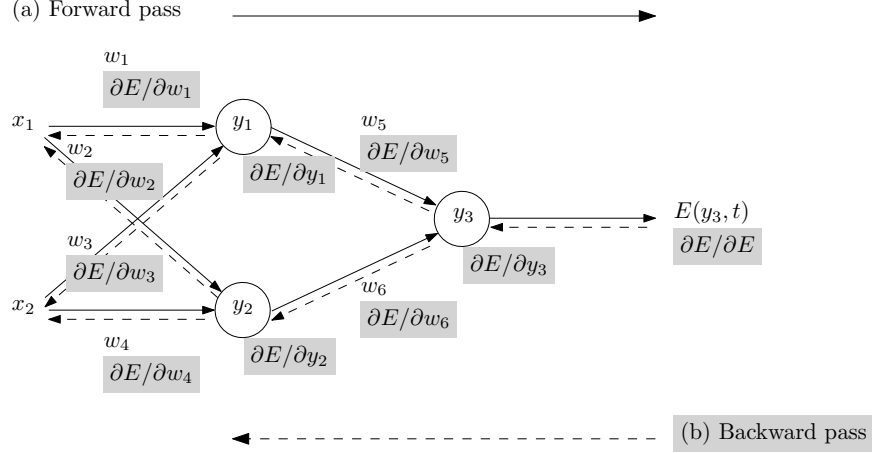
(a) Forward pass

$w_1$
$\partial E/\partial w_1$

$x_1$

$w_2$
$\partial E/\partial w_2$

$y_1$

$w_5$
$\partial E/\partial w_5$

$\partial E/\partial y_1$

$y_3$

$E(y_3, t)$
$\partial E/\partial E$

$w_3$
$\partial E/\partial w_3$

$\partial E/\partial y_3$

$x_2$

$y_2$

$w_6$
$\partial E/\partial w_6$

$w_4$
$\partial E/\partial w_4$

$\partial E/\partial y_2$

(b) Backward pass